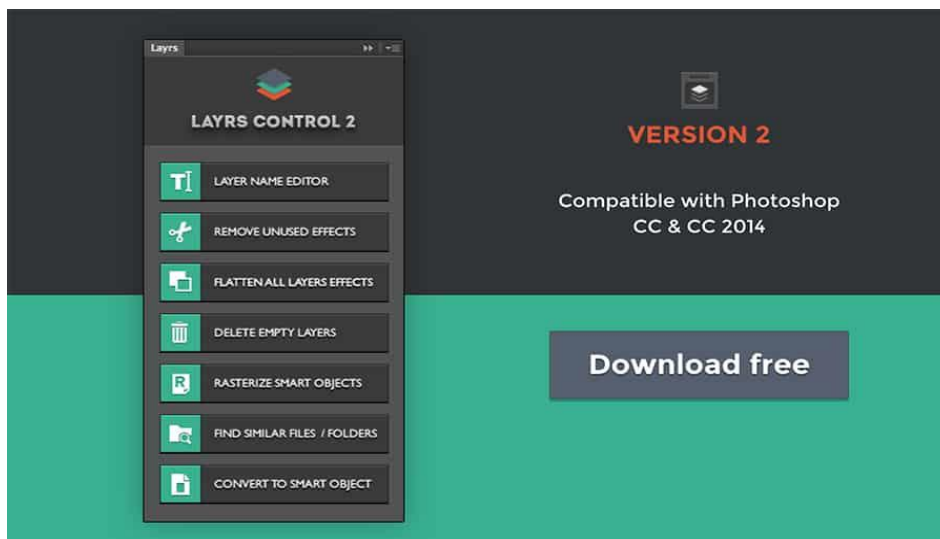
Layrs

LAYRS CONTROL 2

LAYER NAME EDITOR

REMOVE UNUSED EFFECTS

FLATTEN ALL LAYERS EFFECTS

DELETE EMPTY LAYERS

RASTERIZE SMART OBJECTS

FIND SIMILAR FILES / FOLDERS

CONVERT TO SMART OBJECT

VERSION 2

Compatible with Photoshop CC & CC 2014

Download free